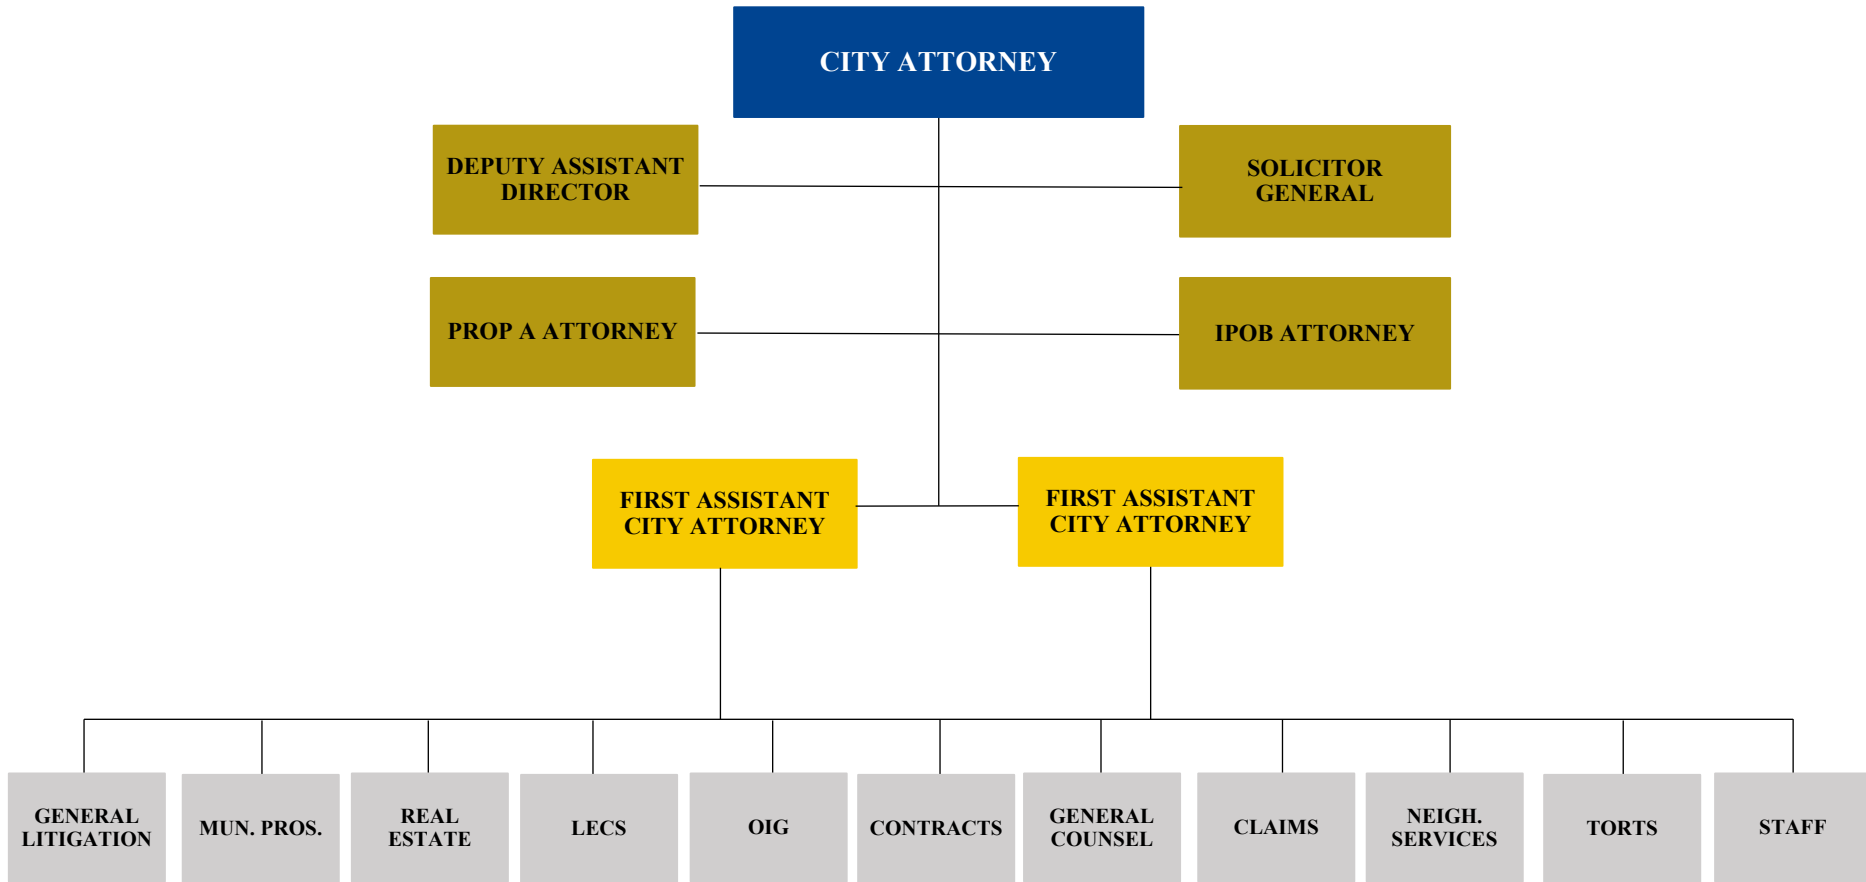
CITY ATTORNEY

DEPUTY ASSISTANT DIRECTOR

SOLICITOR GENERAL

PROP A ATTORNEY

IPOB ATTORNEY

FIRST ASSISTANT CITY ATTORNEY

FIRST ASSISTANT CITY ATTORNEY

GENERAL LITIGATION

MUN. PROS.

REAL ESTATE

LECS

OIG

CONTRACTS

GENERAL COUNSEL

CLAIMS

NEIGH. SERVICES

TORTS

STAFF